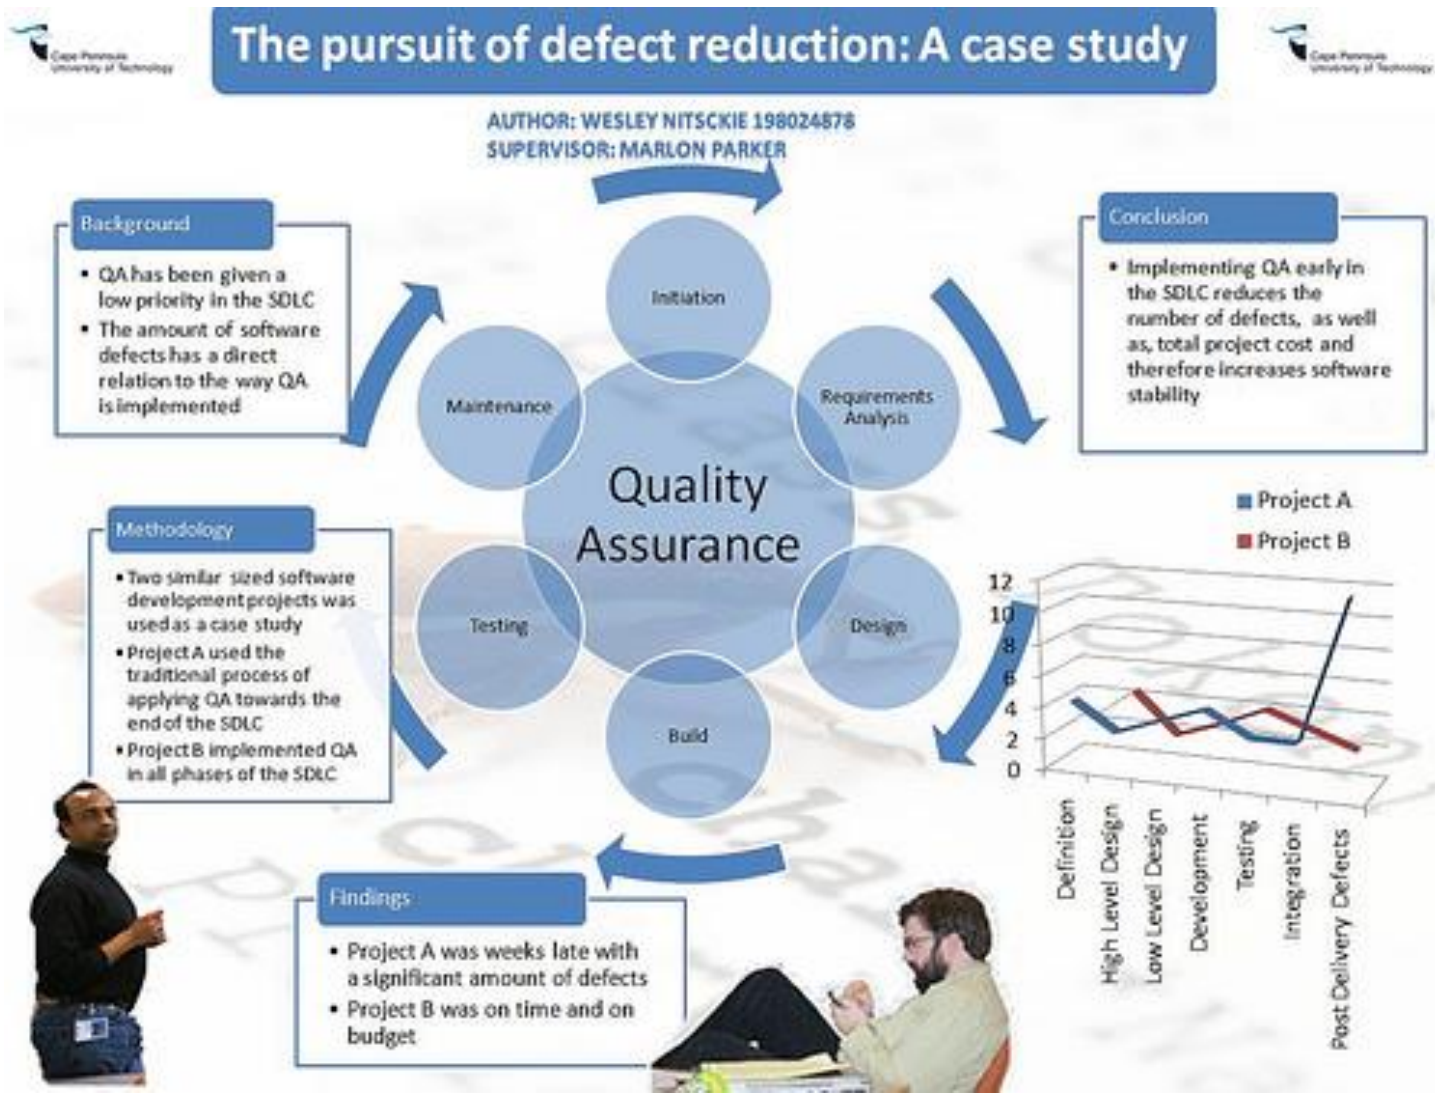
Cape Peninsula University of Technology

The pursuit of defect reduction: A case study

Cape Peninsula University of Technology

AUTHOR: WESLEY NITSCKIE 198024878
SUPERVISOR: MARLON PARKER

Background

• QA has been given a low priority in the SDLC
• The amount of software defects has a direct relation to the way QA is implemented

Conclusion

• Implementing QA early in the SDLC reduces the number of defects, as well as, total project cost and therefore increases software stability

Initiation

Requirements Analysis

Design

Build

Testing

Maintenance

Quality Assurance

Methodology

• Two similar sized software development projects was used as a case study
• Project A used the traditional process of applying QA towards the end of the SDLC
• Project B implemented QA in all phases of the SDLC

Project A
Project B

12
10
8
6
4
2
0

Definition
High Level Design
Low Level Design
Development
Testing
Integration
Post Delivery Defects

Findings

• Project A was weeks late with a significant amount of defects
• Project B was on time and on budget